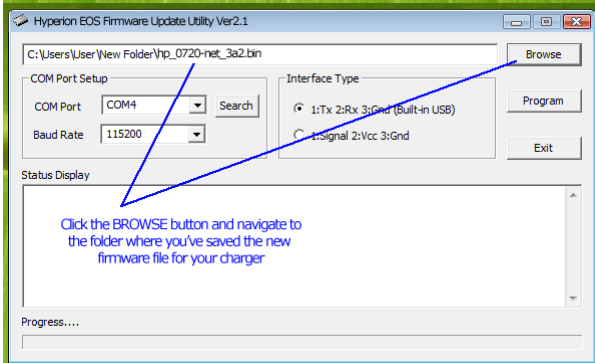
Hyperion EOS Firmware Update Utility Ver2.1

C:\Users\User\New Folder\hp_0720-net_3a2.bin

Browse

COM Port Setup

COM Port COM4

Search

Baud Rate 115200

Interface Type

1:Tx 2:Rx 3:Gnd (Built-in USB)

1:Signal 2:Vcc 3:Gnd

Program

Exit

Status Display

Click the BROWSE button and navigate to the folder where you've saved the new firmware file for your charger

Progress....